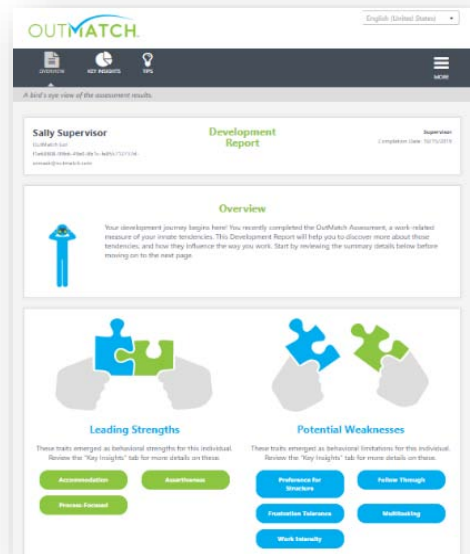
OUTMATCH.

English (United States)

OVERVIEW
KEY INSIGHTS
TIPS
MENU

A bird's eye view of the assessment results.

Sally Supervisor
OutMatch Inc
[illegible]
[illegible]@outmatch.com

Development Report

Supervisor
Completion Date: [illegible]

Overview

Your development journey begins here! You recently completed the OutMatch Assessment, a work-related measure of your innate tendencies. This Development Report will help you to discover more about those tendencies, and how they influence the way you work. Start by reviewing the summary details below before moving on to the next page.

Leading Strengths

These traits emerged as behavioral strengths for this individual. Review the "Key Insights" tab for more details on these.

Accommodation
Assertiveness
Process Focused

Potential Weaknesses

These traits emerged as behavioral limitations for this individual. Review the "Key Insights" tab for more details on these.

Preference for Structure
Follow Through
Frustration Tolerance
Multitasking
Work Intensity